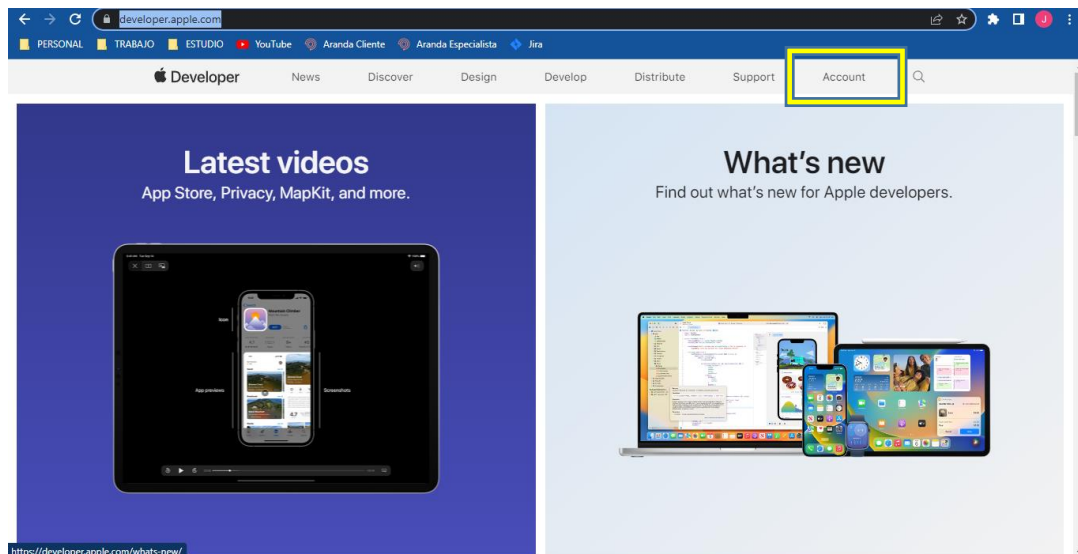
developer.apple.com

PERSONAL TRABAJO ESTUDIO YouTube Aranda Cliente Aranda Especialista Jira

Developer News Discover Design Develop Distribute Support Account

Latest videos
App Store, Privacy, MapKit, and more.

Icon
App previews
Screenshots

What's new
Find out what's new for Apple developers.

https://developer.apple.com/whats-new/